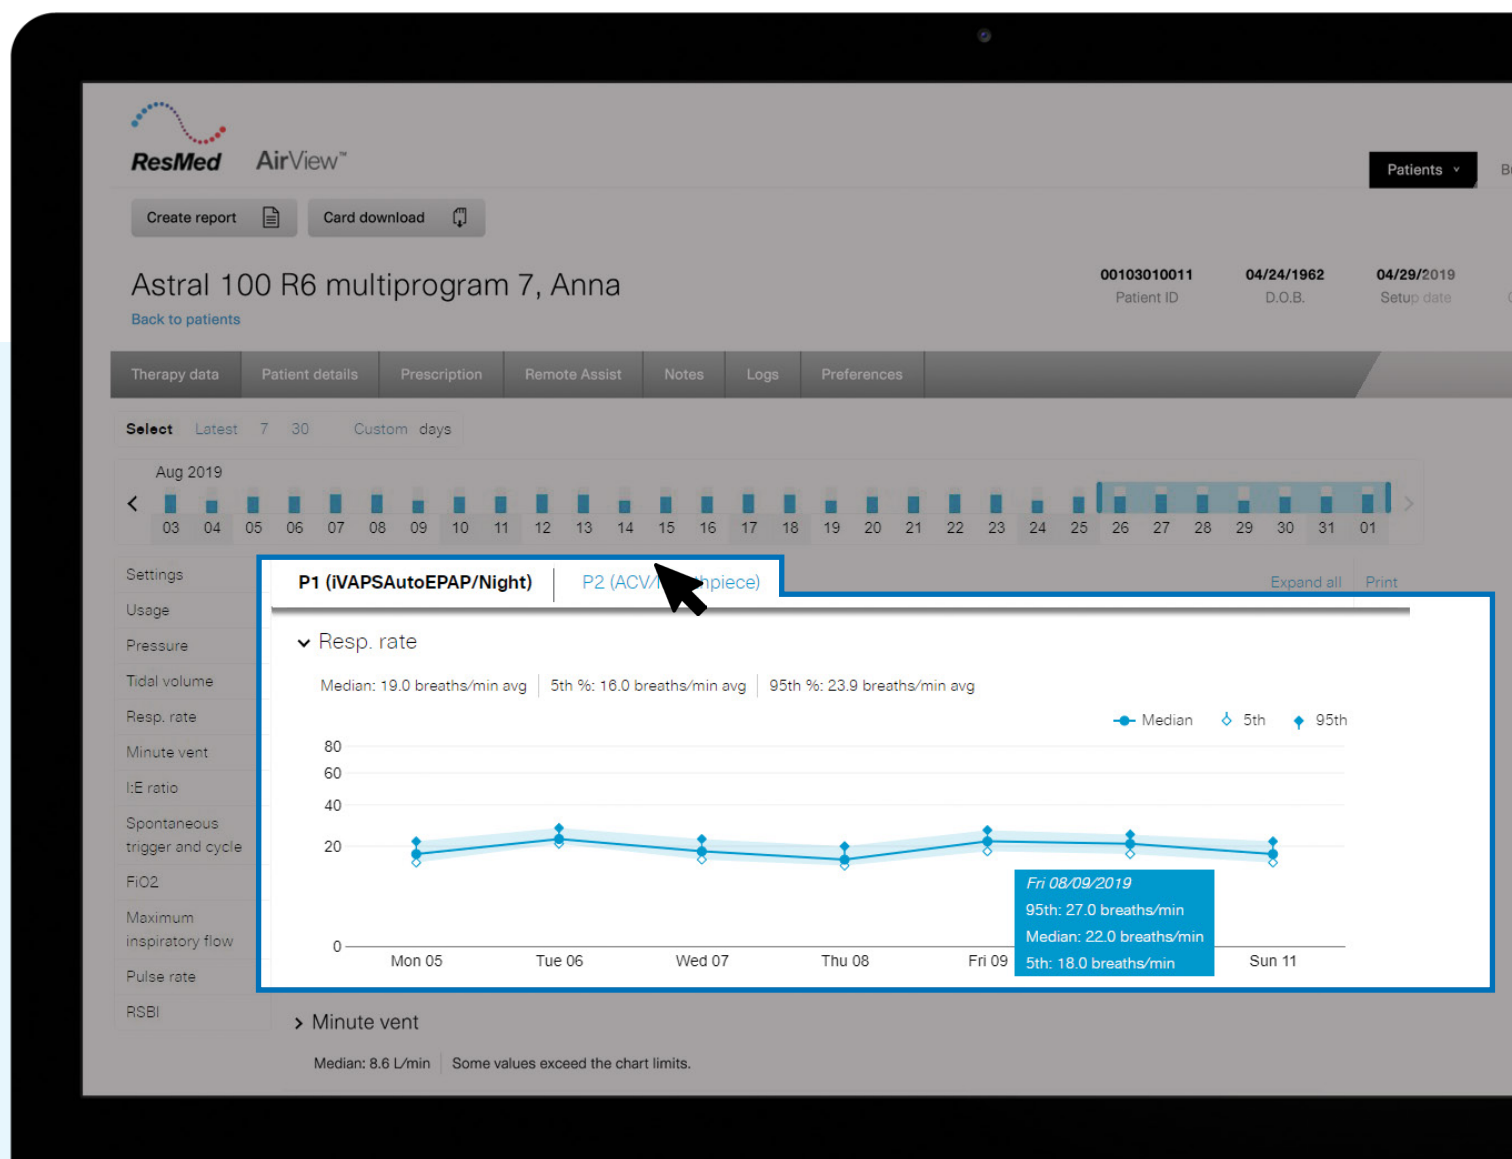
ResMed AirView™

Patients

Create report

Card download

Astral 100 R6 multiprogram 7, Anna

Back to patients

00103010011
Patient ID

04/24/1962
D.O.B.

04/29/2019
Setup date

Therapy data | Patient details | Prescription | Remote Assist | Notes | Logs | Preferences

Select Latest 7 30 Custom days

Aug 2019

03 04 05 06 07 08 09 10 11 12 13 14 15 16 17 18 19 20 21 22 23 24 25 26 27 28 29 30 31 01

Settings
Usage
Pressure
Tidal volume
Resp. rate
Minute vent
I:E ratio
Spontaneous trigger and cycle
FiO2
Maximum inspiratory flow
Pulse rate
RSBI

P1 (iVAPSAutoEPAP/Night)

P2 (ACV/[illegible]piece)

Expand all

Print

Resp. rate

Median: 19.0 breaths/min avg | 5th %: 16.0 breaths/min avg | 95th %: 23.9 breaths/min avg

Median 5th 95th

80
60
40
20
0

Mon 05 Tue 06 Wed 07 Thu 08 Fri 09 Sun 11

Fri 08/09/2019
95th: 27.0 breaths/min
Median: 22.0 breaths/min
5th: 18.0 breaths/min

Minute vent

Median: 8.6 L/min | Some values exceed the chart limits.